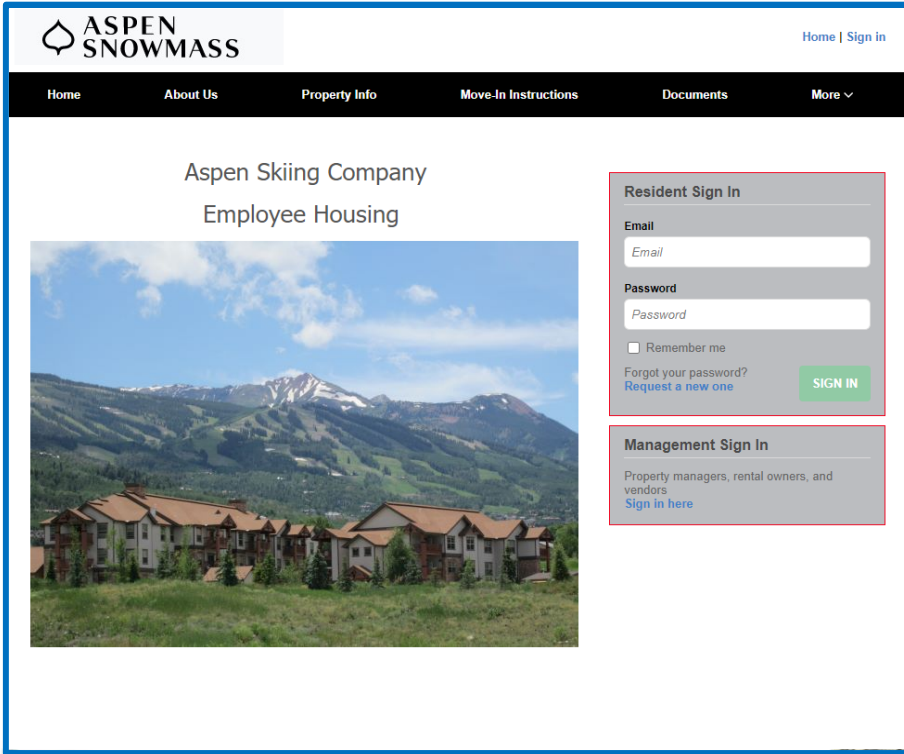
ASPEN SNOWMASS

Home | Sign in

Home
About Us
Property Info
Move-In Instructions
Documents
More

Aspen Skiing Company

Employee Housing

Resident Sign In

Email

Email

Password

Password

Remember me

Forgot your password?
Request a new one

SIGN IN

Management Sign In

Property managers, rental owners, and vendors
Sign in here